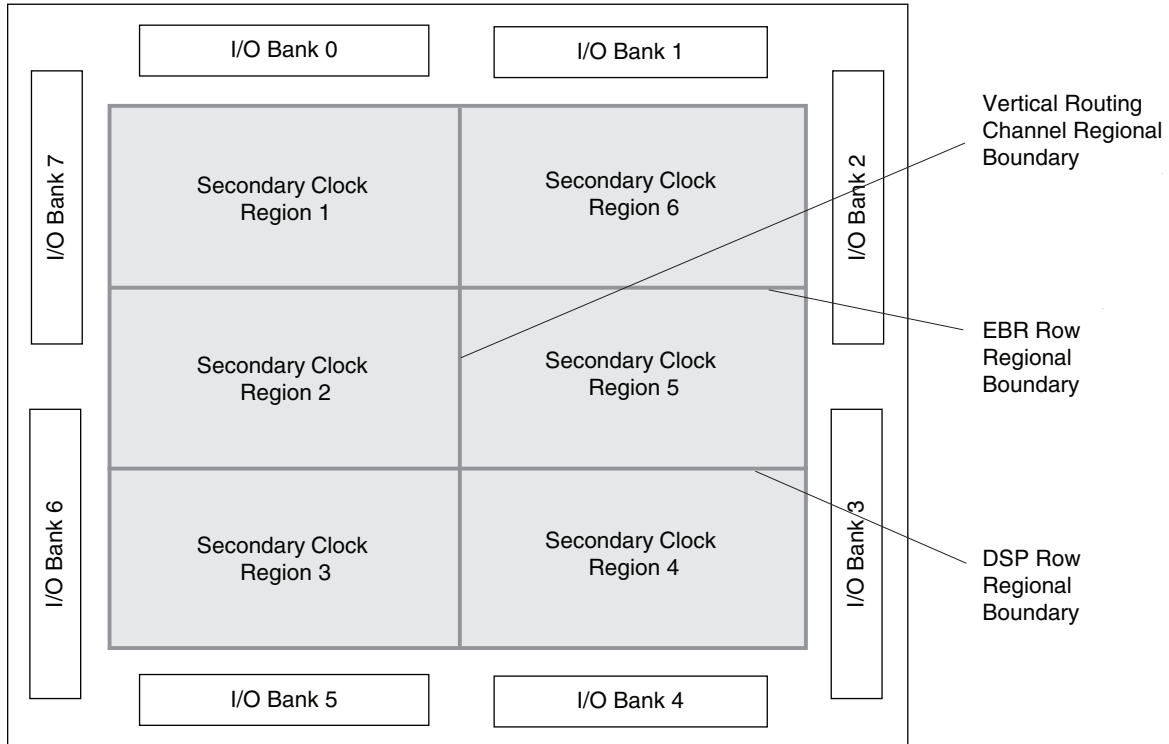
I/O Bank 0

I/O Bank 1

Vertical Routing Channel Regional Boundary

I/O Bank 7

Secondary Clock Region 1

Secondary Clock Region 6

I/O Bank 2

EBR Row Regional Boundary

Secondary Clock Region 2

Secondary Clock Region 5

I/O Bank 6

Secondary Clock Region 3

Secondary Clock Region 4

I/O Bank 3

DSP Row Regional Boundary

I/O Bank 5

I/O Bank 4